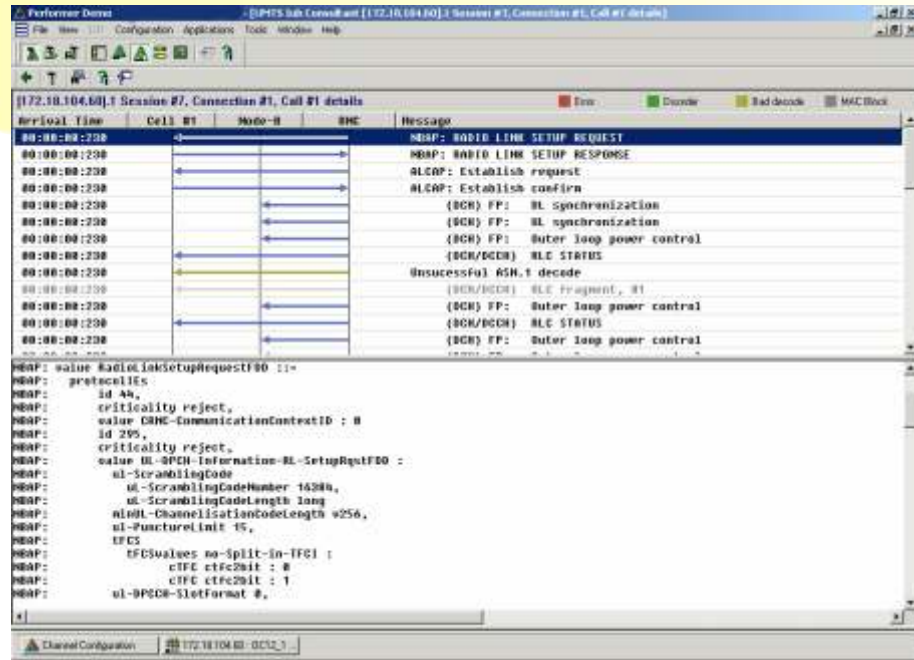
Performer Demo - [UMTS lub Consultant [172.10.104.60].1 Session #7, Connection #1, Call #1 details]

File View Configuration Applications Tools Window Help

[172.10.104.60].1 Session #7, Connection #1, Call #1 details

Error Disorder Bad decode MAC Block

| Arrival Time | Cell #1 | Node-B | RNC | Message |
|---|---|---|---|---|
| 00:00:00:230 | | | | NBAP: RADIO LINK SETUP REQUEST |
| 00:00:00:230 | | | | NBAP: RADIO LINK SETUP RESPONSE |
| 00:00:00:230 | | | | ALCAP: Establish request |
| 00:00:00:230 | | | | ALCAP: Establish confirm |
| 00:00:00:230 | | | | (DCH) FP: DL synchronization |
| 00:00:00:230 | | | | (DCH) FP: UL synchronization |
| 00:00:00:230 | | | | (DCH) FP: Outer loop power control |
| 00:00:00:230 | | | | (DCH/DCCH) RLC STATUS |
| 00:00:00:230 | | | | Unsuccessful ASN.1 decode |
| 00:00:00:230 | | | | (DCH/DCCH) RLC Fragment, #1 |
| 00:00:00:230 | | | | (DCH) FP: Outer loop power control |
| 00:00:00:230 | | | | (DCH/DCCH) RLC STATUS |
| 00:00:00:230 | | | | (DCH) FP: Outer loop power control |

NBAP: value RadioLinkSetupRequestFDD ::=
NBAP: protocolIEs
NBAP: id 44,
NBAP: criticality reject,
NBAP: value CRNC-CommunicationContextID : 0
NBAP: id 295,
NBAP: criticality reject,
NBAP: value UL-DPCH-Information-RL-SetupRqstFDD :
NBAP: uL-ScramblingCode
NBAP: uL-ScramblingCodeNumber 16304,
NBAP: uL-ScramblingCodeLength long
NBAP: minUL-ChannelisationCodeLength v256,
NBAP: ul-PunctureLimit 15,
NBAP: tFCS
NBAP: tFCSvalues no-Split-in-TFCI :
NBAP: cTFC ctfc2bit : 0
NBAP: cTFC ctfc2bit : 1
NBAP: ul-DPCCH-SlotFormat 0,

Channel Configuration | 172.10.104.60 : OC12_1